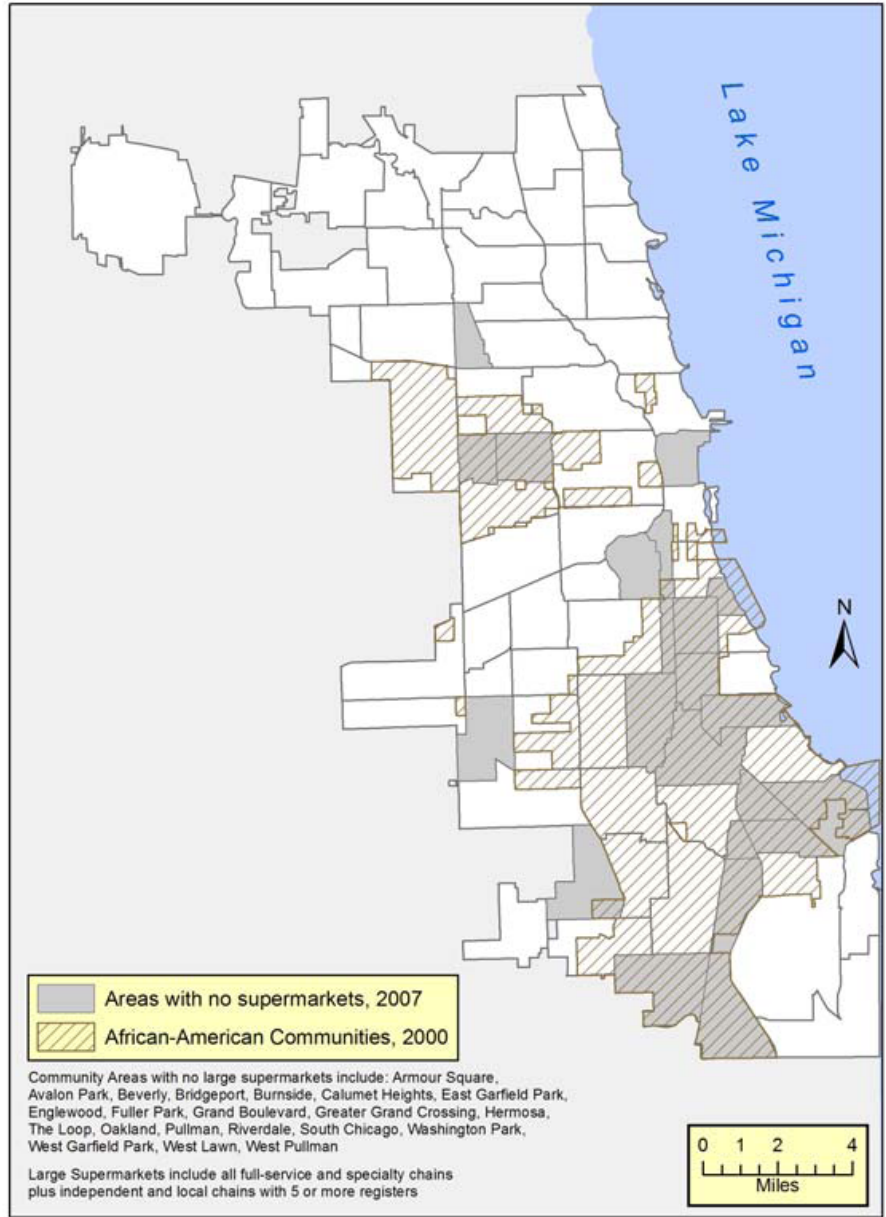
Lake Michigan

N

Areas with no supermarkets, 2007

African-American Communities, 2000

Community Areas with no large supermarkets include: Armour Square, Avalon Park, Beverly, Bridgeport, Burnside, Calumet Heights, East Garfield Park, Englewood, Fuller Park, Grand Boulevard, Greater Grand Crossing, Hermosa, The Loop, Oakland, Pullman, Riverdale, South Chicago, Washington Park, West Garfield Park, West Lawn, West Pullman

Large Supermarkets include all full-service and specialty chains plus independent and local chains with 5 or more registers

0 1 2 4
Miles